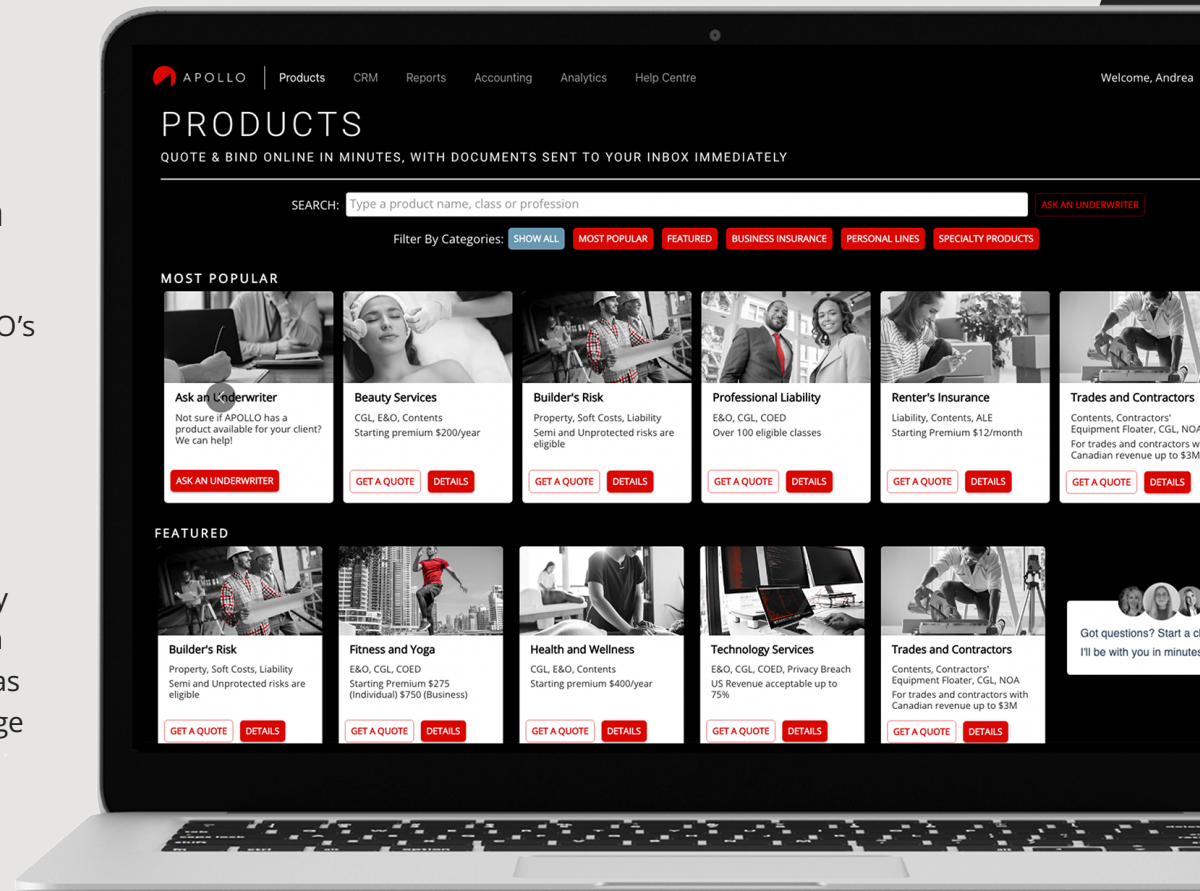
n

O's

y
n
as
ge

APOLLO Products CRM Reports Accounting Analytics Help Centre Welcome, Andrea

PRODUCTS

QUOTE & BIND ONLINE IN MINUTES, WITH DOCUMENTS SENT TO YOUR INBOX IMMEDIATELY

SEARCH: Type a product name, class or profession ASK AN UNDERWRITER

Filter By Categories: SHOW ALL MOST POPULAR FEATURED BUSINESS INSURANCE PERSONAL LINES SPECIALTY PRODUCTS

MOST POPULAR

Ask an Underwriter
Not sure if APOLLO has a product available for your client? We can help!
ASK AN UNDERWRITER

Beauty Services
CGL, E&O, Contents
Starting premium $200/year
GET A QUOTE DETAILS

Builder's Risk
Property, Soft Costs, Liability
Semi and Unprotected risks are eligible
GET A QUOTE DETAILS

Professional Liability
E&O, CGL, COED
Over 100 eligible classes
GET A QUOTE DETAILS

Renter's Insurance
Liability, Contents, ALE
Starting Premium $12/month
GET A QUOTE DETAILS

Trades and Contractors
Contents, Contractors' Equipment Floater, CGL, NOA
For trades and contractors w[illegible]
Canadian revenue up to $3M
GET A QUOTE DETAILS

FEATURED

Builder's Risk
Property, Soft Costs, Liability
Semi and Unprotected risks are eligible
GET A QUOTE DETAILS

Fitness and Yoga
E&O, CGL, COED
Starting Premium $275 (Individual) $750 (Business)
GET A QUOTE DETAILS

Health and Wellness
CGL, E&O, Contents
Starting premium $400/year
GET A QUOTE DETAILS

Technology Services
E&O, CGL, COED, Privacy Breach
US Revenue acceptable up to 75%
GET A QUOTE DETAILS

Trades and Contractors
Contents, Contractors' Equipment Floater, CGL, NOA
For trades and contractors with Canadian revenue up to $3M
GET A QUOTE DETAILS

Got questions? Start a c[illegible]
I'll be with you in minute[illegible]